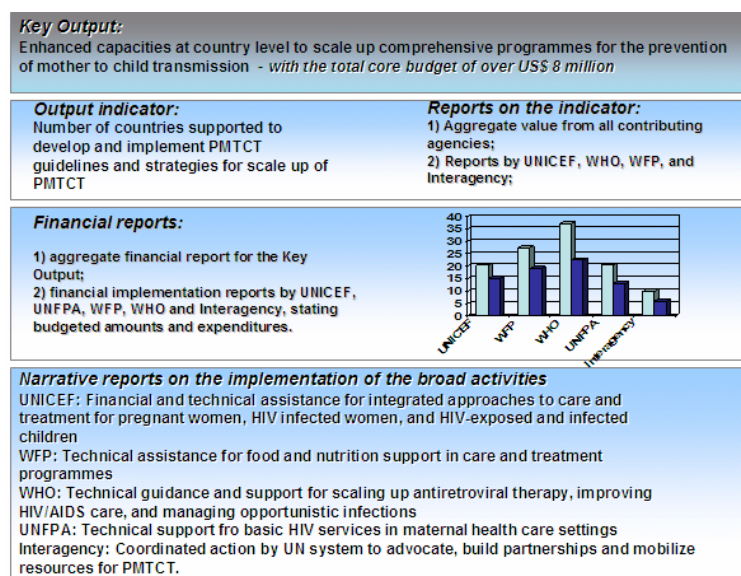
Key Output:
Enhanced capacities at country level to scale up comprehensive programmes for the prevention of mother to child transmission - with the total core budget of over US$ 8 million

Output indicator:
Number of countries supported to develop and implement PMTCT guidelines and strategies for scale up of PMTCT

Reports on the indicator:
1) Aggregate value from all contributing agencies;
2) Reports by UNICEF, WHO, WFP, and Interagency;

Financial reports:

1) aggregate financial report for the Key Output;
2) financial implementation reports by UNICEF, UNFPA, WFP, WHO and Interagency, stating budgeted amounts and expenditures.

40
35
30
25
20
15
10
5
0
UNICEF
WFP
WHO
UNFPA
Interagency

Narrative reports on the implementation of the broad activities
UNICEF: Financial and technical assistance for integrated approaches to care and treatment for pregnant women, HIV infected women, and HIV-exposed and infected children
WFP: Technical assistance for food and nutrition support in care and treatment programmes
WHO: Technical guidance and support for scaling up antiretroviral therapy, improving HIV/AIDS care, and managing opportunistic infections
UNFPA: Technical support fro basic HIV services in maternal health care settings
Interagency: Coordinated action by UN system to advocate, build partnerships and mobilize resources for PMTCT.